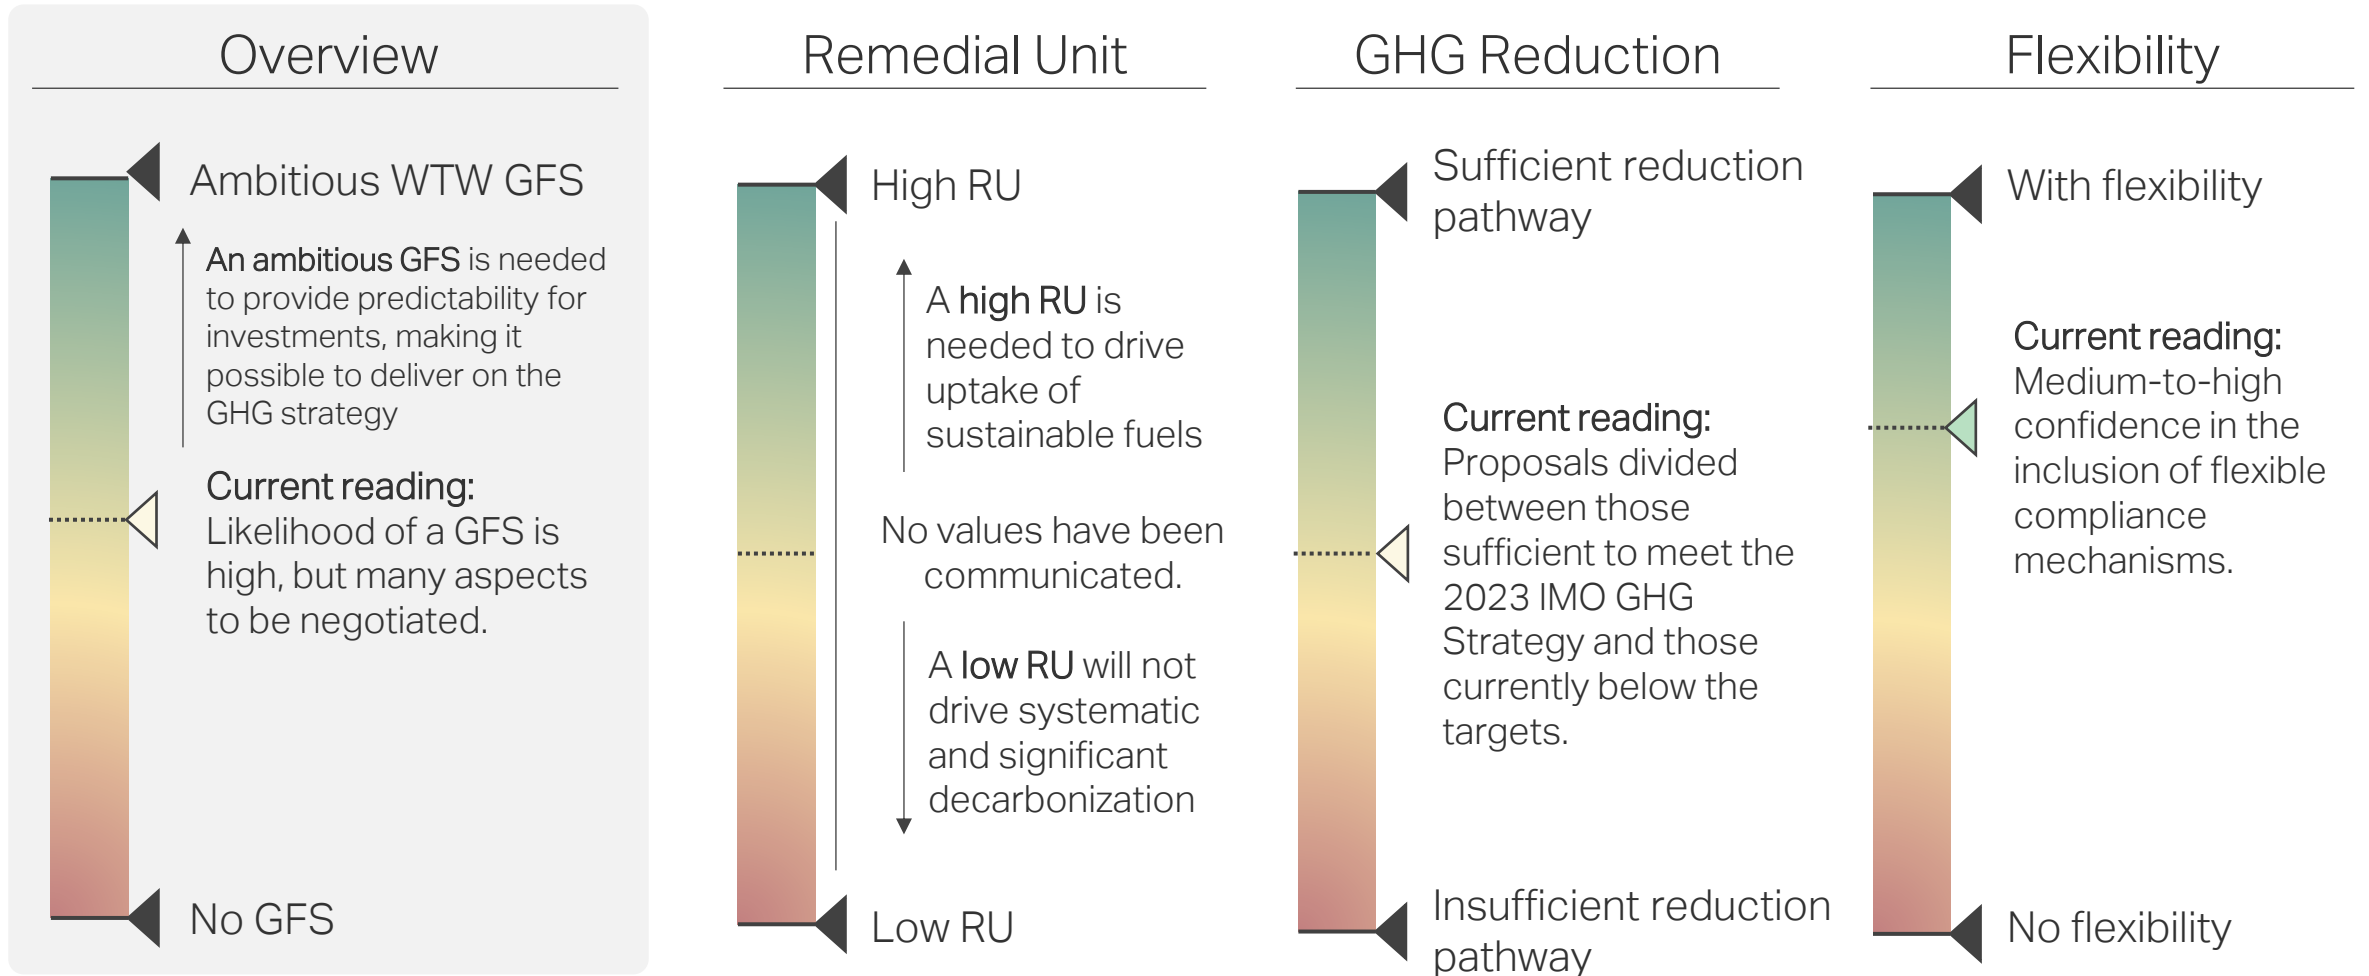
Overview

Ambitious WTW GFS

An ambitious GFS is needed to provide predictability for investments, making it possible to deliver on the GHG strategy

Current reading: Likelihood of a GFS is high, but many aspects to be negotiated.

No GFS

Remedial Unit

High RU

A high RU is needed to drive uptake of sustainable fuels

No values have been communicated.

A low RU will not drive systematic and significant decarbonization

Low RU

GHG Reduction

Sufficient reduction pathway

Current reading: Proposals divided between those sufficient to meet the 2023 IMO GHG Strategy and those currently below the targets.

Insufficient reduction pathway

Flexibility

With flexibility

Current reading: Medium-to-high confidence in the inclusion of flexible compliance mechanisms.

No flexibility